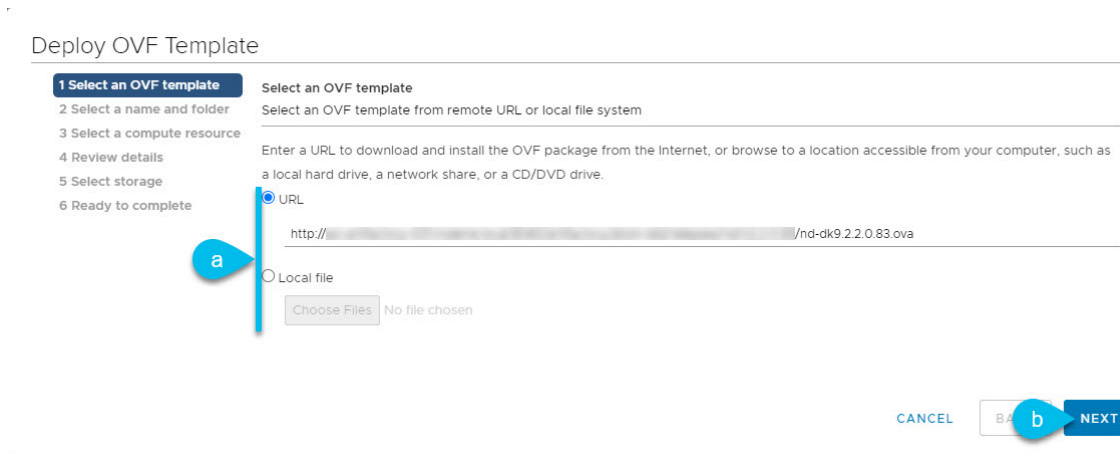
Deploy OVF Template

1 Select an OVF template
2 Select a name and folder
3 Select a compute resource
4 Review details
5 Select storage
6 Ready to complete

Select an OVF template
Select an OVF template from remote URL or local file system

Enter a URL to download and install the OVF package from the Internet, or browse to a location accessible from your computer, such as a local hard drive, a network share, or a CD/DVD drive.

URL

http://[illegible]/nd-dk9.2.2.0.83.ova

a

Local file

Choose Files No file chosen

CANCEL BA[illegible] b NEXT